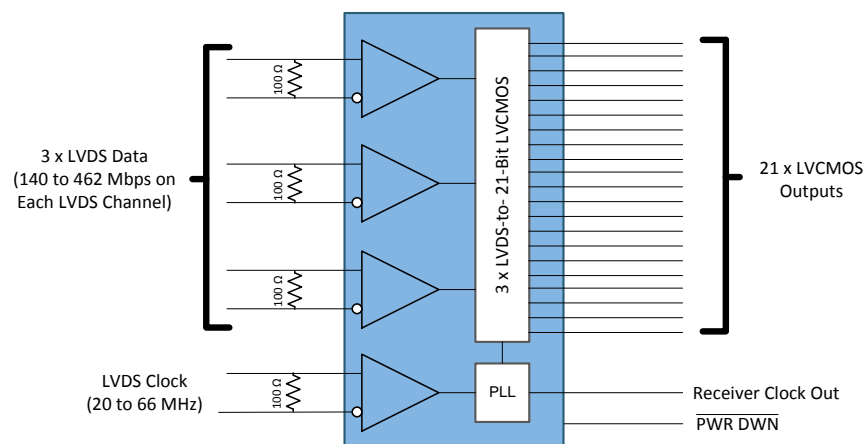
3 x LVDS Data (140 to 462 Mbps on Each LVDS Channel)

100 Ω

100 Ω

100 Ω

3 x LVDS-to- 21-Bit LVCMOS

21 x LVCMOS Outputs

LVDS Clock (20 to 66 MHz)

100 Ω

PLL

Receiver Clock Out

$\overline{\text{PWR DWN}}$